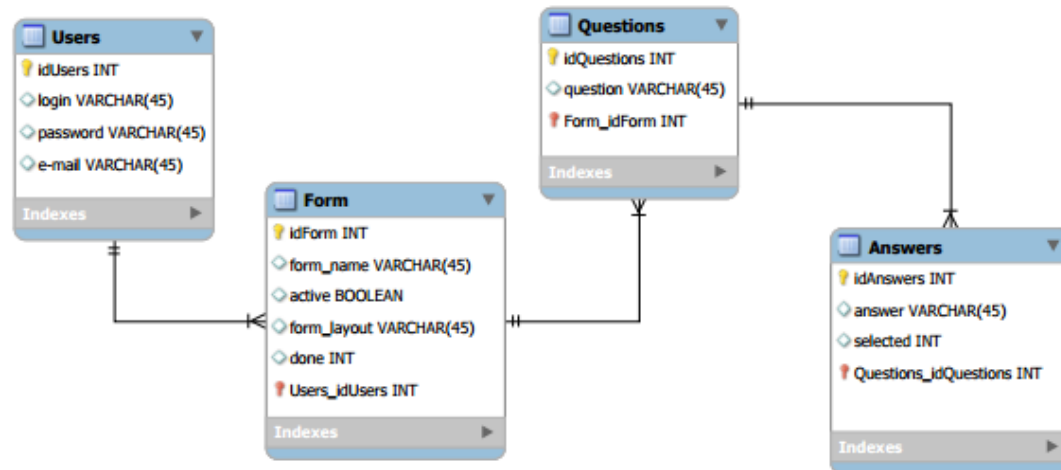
Users
idUsers INT
login VARCHAR(45)
password VARCHAR(45)
e-mail VARCHAR(45)
Indexes

Questions
idQuestions INT
question VARCHAR(45)
Form_idForm INT
Indexes

Form
idForm INT
form_name VARCHAR(45)
active BOOLEAN
form_layout VARCHAR(45)
done INT
Users_idUsers INT
Indexes

Answers
idAnswers INT
answer VARCHAR(45)
selected INT
Questions_idQuestions INT
Indexes